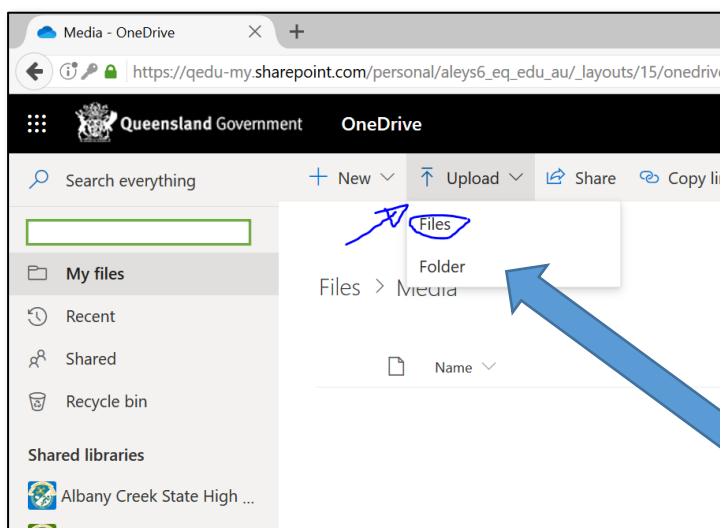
Media - OneDrive

https://qedu-my.sharepoint.com/personal/aleys6_eq_edu_au/_layouts/15/onedriv

Queensland Government OneDrive

Search everything

+ New

Upload

Share

Copy li

Files

Folder

My files

Recent

Shared

Recycle bin

Shared libraries

Albany Creek State High ...

Files > Media

Name